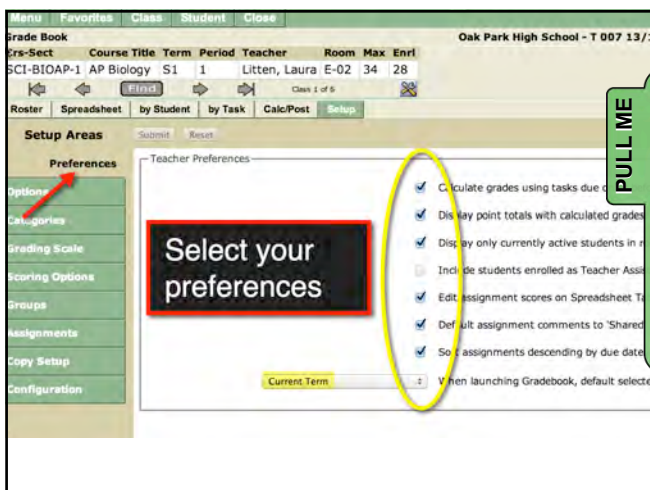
Menu Favorites Class Student Close

Grade Book

Oak Park High School - T 007 13/1

| Crs-Sect | Course Title | Term | Period | Teacher | Room | Max | Enrl |
|---|---|---|---|---|---|---|---|
| SCI-BIOAP-1 | AP Biology | S1 | 1 | Litten, Laura | E-02 | 34 | 28 |

Find

Class 1 of 6

Roster Spreadsheet by Student by Task Calc/Post Setup

Setup Areas

Submit Reset

Preferences

Options

Categories

Grading Scale

Scoring Options

Groups

Assignments

Copy Setup

Configuration

Teacher Preferences

Calculate grades using tasks due o

Display point totals with calculated grades

Display only currently active students in r

Include students enrolled as Teacher Assi

Edit assignment scores on Spreadsheet T

Default assignment comments to 'Shared

Sort assignments descending by due date

Current Term

When launching Gradebook, default selecte

Select your preferences

PULL ME